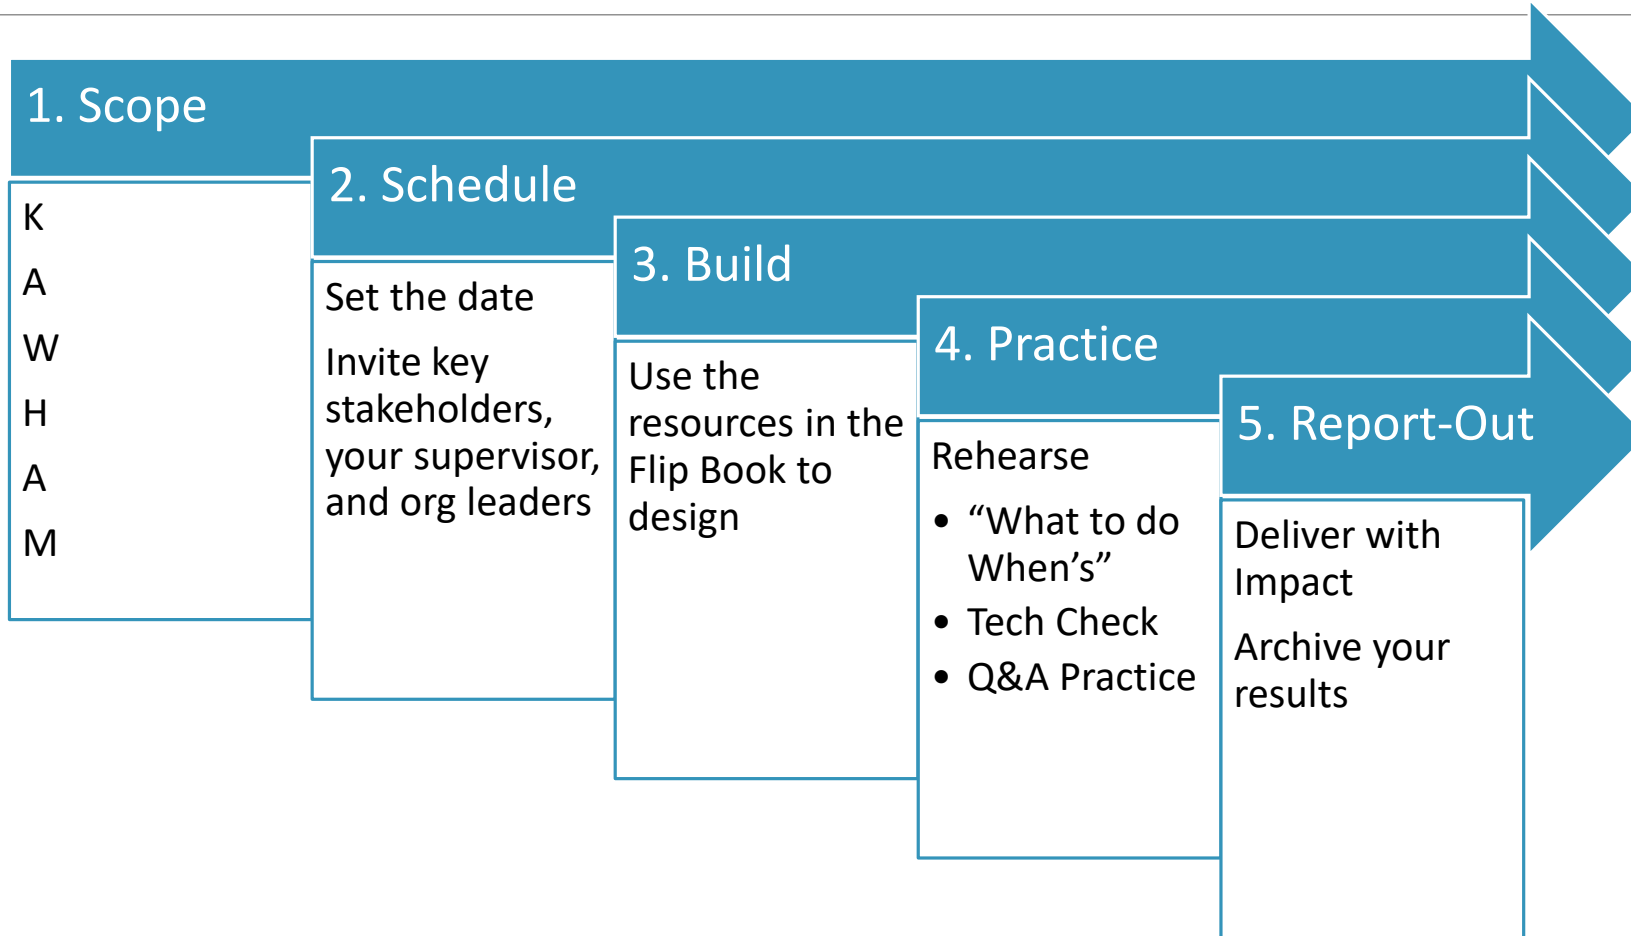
1. Scope

K

A

W

H

A

M

2. Schedule

Set the date

Invite key stakeholders, your supervisor, and org leaders

3. Build

Use the resources in the Flip Book to design

4. Practice

Rehearse

- “What to do When’s”
- Tech Check
- Q&A Practice

5. Report-Out

Deliver with Impact

Archive your results